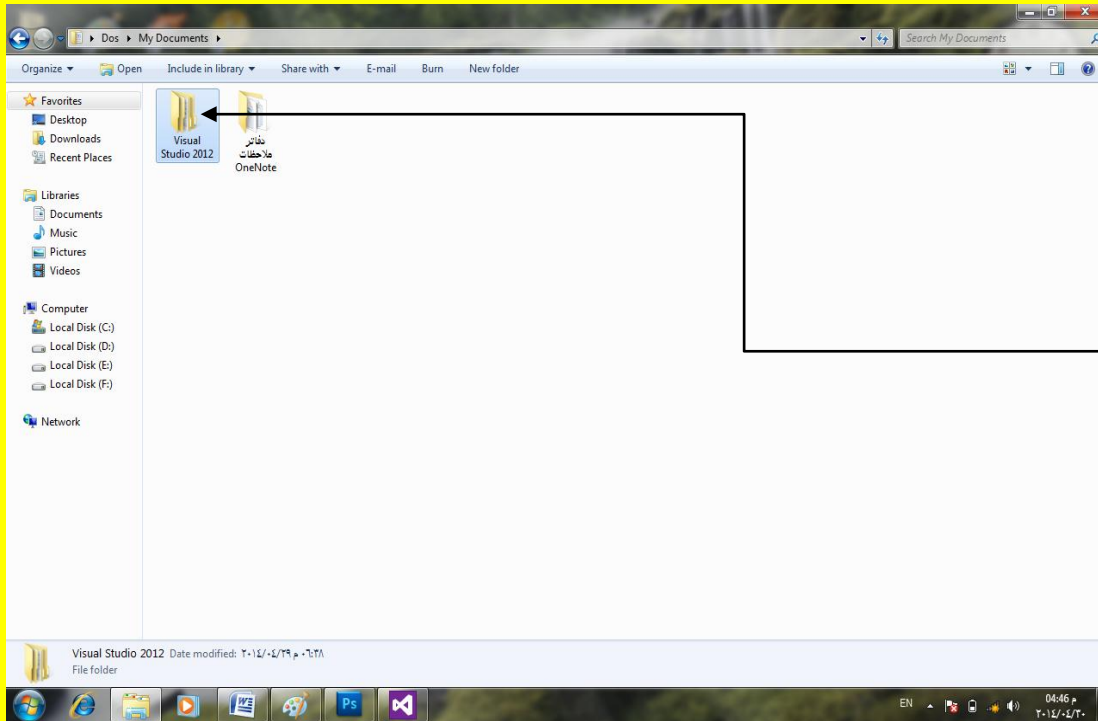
Dos ▸ My Documents ▸

Search My Documents

Organize ▾ Open Include in library ▾ Share with ▾ E-mail Burn New folder

Favorites
Desktop
Downloads
Recent Places

Libraries
Documents
Music
Pictures
Videos

Computer
Local Disk (C:)
Local Disk (D:)
Local Disk (E:)
Local Disk (F:)

Network

Visual Studio 2012

دفاتر ملاحظات OneNote

Visual Studio 2012 Date modified: ٢٠١٤/٠٤/٢٩ م ٠٦:٢٨
File folder

EN

04:46 م
٢٠١٤/٠٤/٣٠